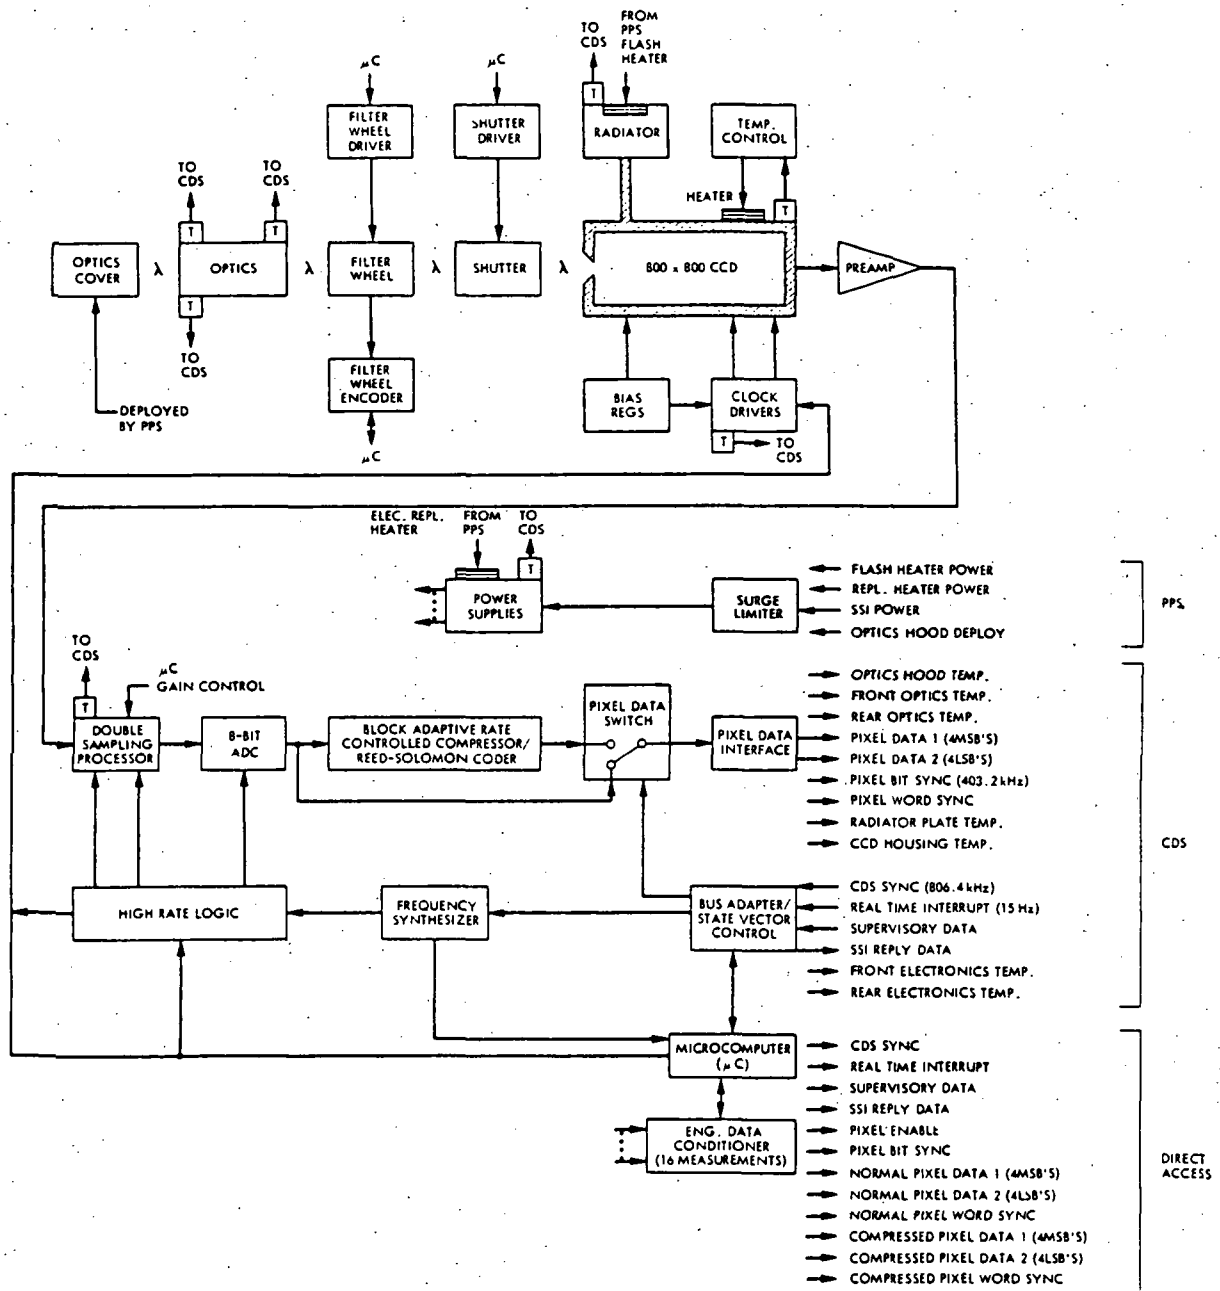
FROM PPS FLASH HEATER

TO CDS

T

RADIATOR

$\mu C$

FILTER WHEEL DRIVER

$\mu C$

SHUTTER DRIVER

TEMP. CONTROL

TO CDS

TO CDS

T

T

HEATER

T

OPTICS COVER

$\lambda$

OPTICS

$\lambda$

FILTER WHEEL

$\lambda$

SHUTTER

$\lambda$

800 x 800 CCD

PREAMP

T

TO CDS

FILTER WHEEL ENCODER

$\mu C$

DEPLOYED BY PPS

BIAS REGS

CLOCK DRIVERS

T

TO CDS

ELEC. REPL. HEATER

FROM PPS

TO CDS

T

POWER SUPPLIES

SURGE LIMITER

FLASH HEATER POWER

REPL. HEATER POWER

SSI POWER

OPTICS HOOD DEPLOY

PPS

TO CDS

T

$\mu C$ GAIN CONTROL

DOUBLE SAMPLING PROCESSOR

8-BIT ADC

BLOCK ADAPTIVE RATE CONTROLLED COMPRESSOR/ REED-SOLOMON CODER

PIXEL DATA SWITCH

PIXEL DATA INTERFACE

OPTICS HOOD TEMP.

FRONT OPTICS TEMP.

REAR OPTICS TEMP.

PIXEL DATA 1 (4MSB'S)

PIXEL DATA 2 (4LSB'S)

PIXEL BIT SYNC (403.2 kHz)

PIXEL WORD SYNC

RADIATOR PLATE TEMP.

CCD HOUSING TEMP.

CDS

HIGH RATE LOGIC

FREQUENCY SYNTHESIZER

BUS ADAPTER/ STATE VECTOR CONTROL

CDS SYNC (806.4 kHz)

REAL TIME INTERRUPT (15 Hz)

SUPERVISORY DATA

SSI REPLY DATA

FRONT ELECTRONICS TEMP.

REAR ELECTRONICS TEMP.

MICROCOMPUTER ($\mu$C)

CDS SYNC

REAL TIME INTERRUPT

SUPERVISORY DATA

SSI REPLY DATA

PIXEL ENABLE

PIXEL BIT SYNC

NORMAL PIXEL DATA 1 (4MSB'S)

NORMAL PIXEL DATA 2 (4LSB'S)

NORMAL PIXEL WORD SYNC

COMPRESSED PIXEL DATA 1 (4MSB'S)

COMPRESSED PIXEL DATA 2 (4LSB'S)

COMPRESSED PIXEL WORD SYNC

ENG. DATA CONDITIONER (16 MEASUREMENTS)

DIRECT ACCESS